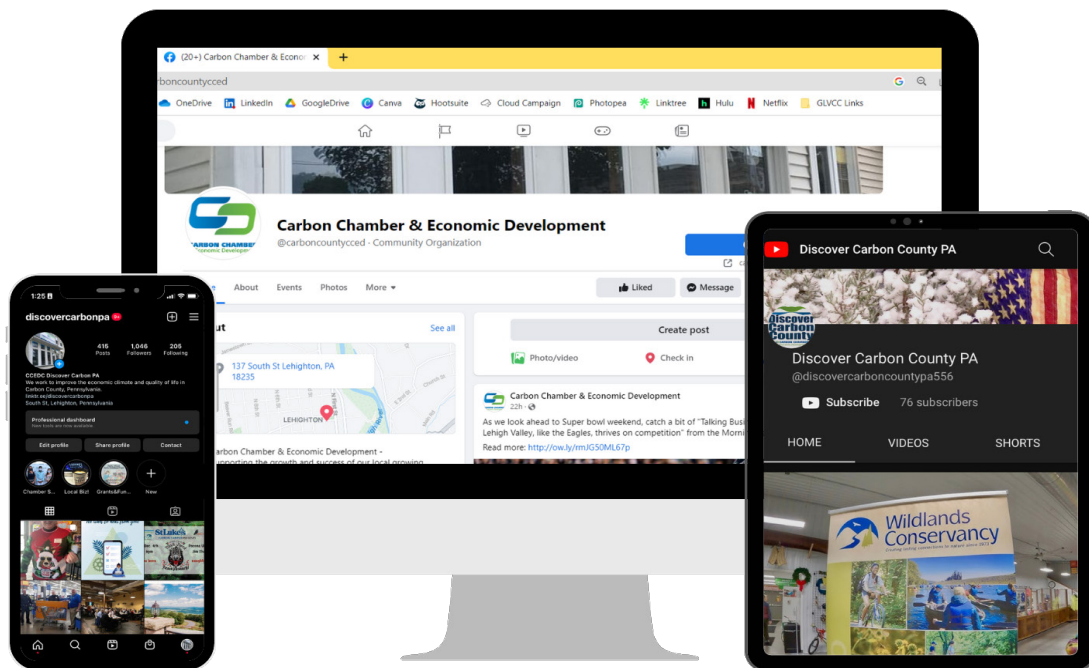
(20+) Carbon Chamber & Econo ×
+
rboncountycced
OneDrive LinkedIn GoogleDrive Canva Hootsuite Cloud Campaign Photopea Linktree Hulu Netflix GLVCC Links

CARBON CHAMBER
Economic Development
Carbon Chamber & Economic Development
@carboncountycced · Community Organization

About Events Photos More
Liked Message

ut
See all
137 South St Lehighton, PA 18235
LEHIGHTON
arbon Chamber & Economic Development - upporting the growth and success of our local growing

Create post
Photo/video Check in
Carbon Chamber & Economic Development
22h
As we look ahead to Super bowl weekend, catch a bit of "Talking Busi Lehigh Valley, like the Eagles, thrives on competition" from the Morni
Read more: http://ow.ly/rmJG50ML67p

1:25
discovercarbonpa
415 Posts
1,046 Followers
205 Following
CCEDC Discover Carbon PA
We work to improve the economic climate and quality of life in Carbon County, Pennsylvania.
linktr.ee/discovercarbonpa
South St, Lehighton, Pennsylvania
Professional dashboard
New tools are now available.
Edit profile
Share profile
Contact
Chamber S...
Local Biz!
Grants&Fun...
New
St.Luke's

Discover Carbon County PA
Discover Carbon County
Discover Carbon County PA
@discovercarboncountypa556
Subscribe
76 subscribers
HOME
VIDEOS
SHORTS
Wildlands Conservancy